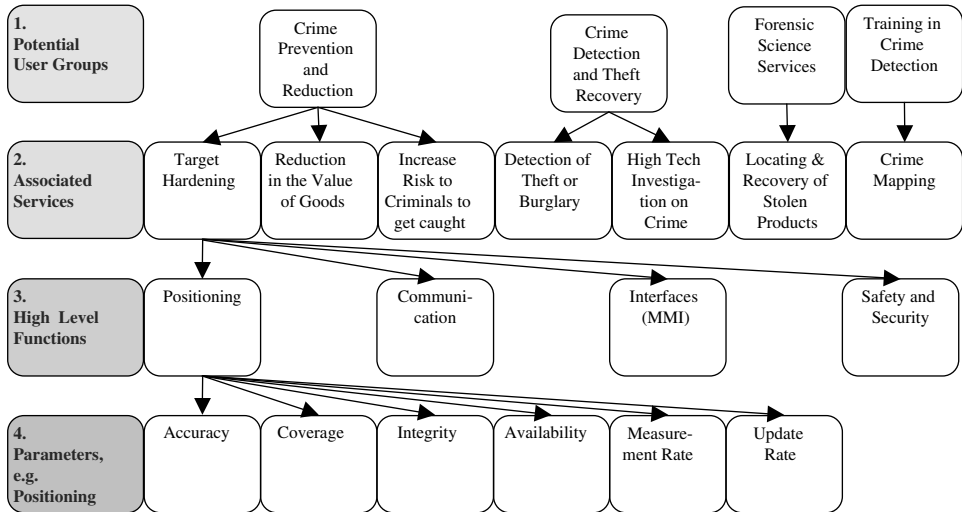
1. Potential User Groups

Crime Prevention and Reduction

Crime Detection and Theft Recovery

Forensic Science Services

Training in Crime Detection

2. Associated Services

Target Hardening

Reduction in the Value of Goods

Increase Risk to Criminals to get caught

Detection of Theft or Burglary

High Tech Investigation on Crime

Locating & Recovery of Stolen Products

Crime Mapping

3. High Level Functions

Positioning

Communication

Interfaces (MMI)

Safety and Security

4. Parameters, e.g. Positioning

Accuracy

Coverage

Integrity

Availability

Measurement Rate

Update Rate